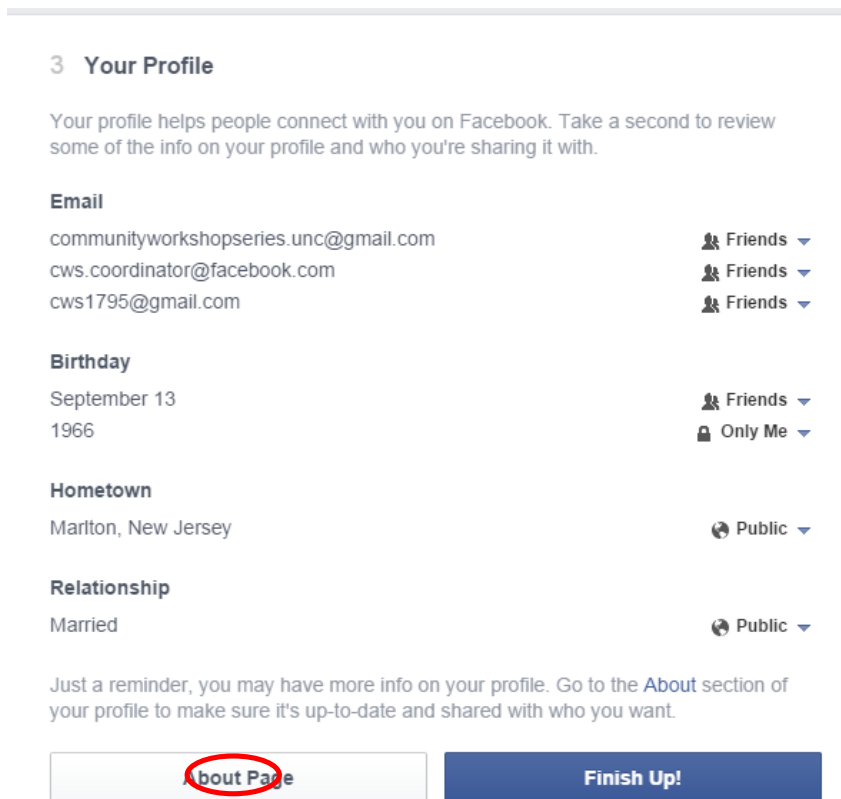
3 Your Profile

Your profile helps people connect with you on Facebook. Take a second to review some of the info on your profile and who you're sharing it with.

Email

communityworkshopseries.unc@gmail.com Friends
cws.coordinator@facebook.com Friends
cws1795@gmail.com Friends

Birthday

September 13 Friends
1966 Only Me

Hometown

Marlton, New Jersey Public

Relationship

Married Public

Just a reminder, you may have more info on your profile. Go to the About section of your profile to make sure it's up-to-date and shared with who you want.

About Page

Finish Up!